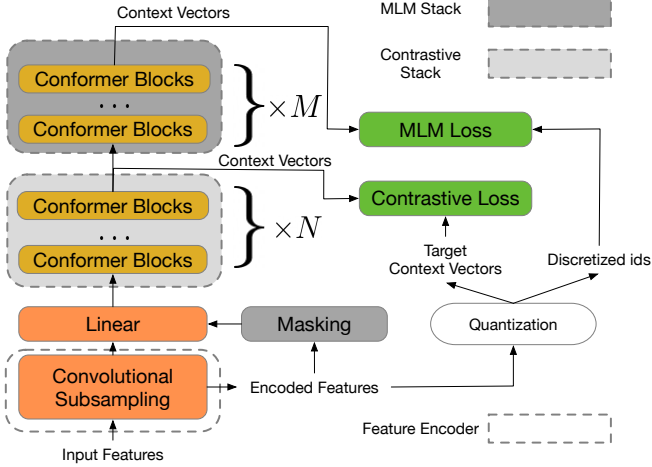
Context Vectors

MLM Stack

Contrastive Stack

Conformer Blocks
...
Conformer Blocks

$\times M$

MLM Loss

Context Vectors

Conformer Blocks
...
Conformer Blocks

$\times N$

Contrastive Loss

Target Context Vectors

Discretized ids

Linear

Masking

Quantization

Convolutional Subsampling

Encoded Features

Feature Encoder

Input Features